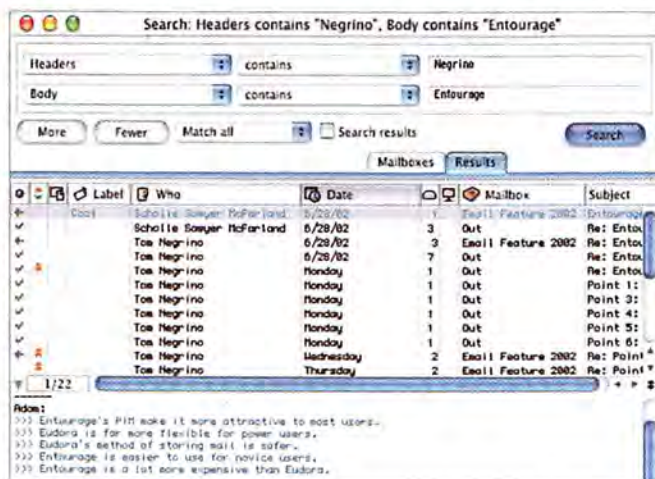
Search: Headers contains "Negrino", Body contains "Entourage"

Headers contains Negrino
Body contains Entourage

More Fewer Match all Search results Search

Mailboxes Results

| Label | Who | Date | | Mailbox | Subject |
|---|---|---|---|---|---|
| Cool | Scholle Sawyer McFarland | 6/28/02 | 1 | Email Feature 2002 | Entourage |
| | Scholle Sawyer McFarland | 6/28/02 | 3 | Out | Re: Entou |
| | Tom Negrino | 6/28/02 | 3 | Email Feature 2002 | Re: Entou |
| | Tom Negrino | 6/28/02 | 7 | Out | Re: Entou |
| | Tom Negrino | Monday | 1 | Out | Re: Entou |
| | Tom Negrino | Monday | 1 | Out | Point 1: |
| | Tom Negrino | Monday | 1 | Out | Point 3: |
| | Tom Negrino | Monday | 1 | Out | Point 4: |
| | Tom Negrino | Monday | 1 | Out | Point 5: |
| | Tom Negrino | Monday | 1 | Out | Point 6: |
| | Tom Negrino | Wednesday | 2 | Email Feature 2002 | Re: Point |
| | Tom Negrino | Thursday | 2 | Email Feature 2002 | Re: Point |

1/22

Adam:
>>> Entourage's PIM make it more attractive to most users.
>>> Eudora is for more flexible for power users.
>>> Eudora's method of storing mail is safer.
>>> Entourage is easier to use for novice users.
>>> Entourage is a lot more expensive than Eudora.